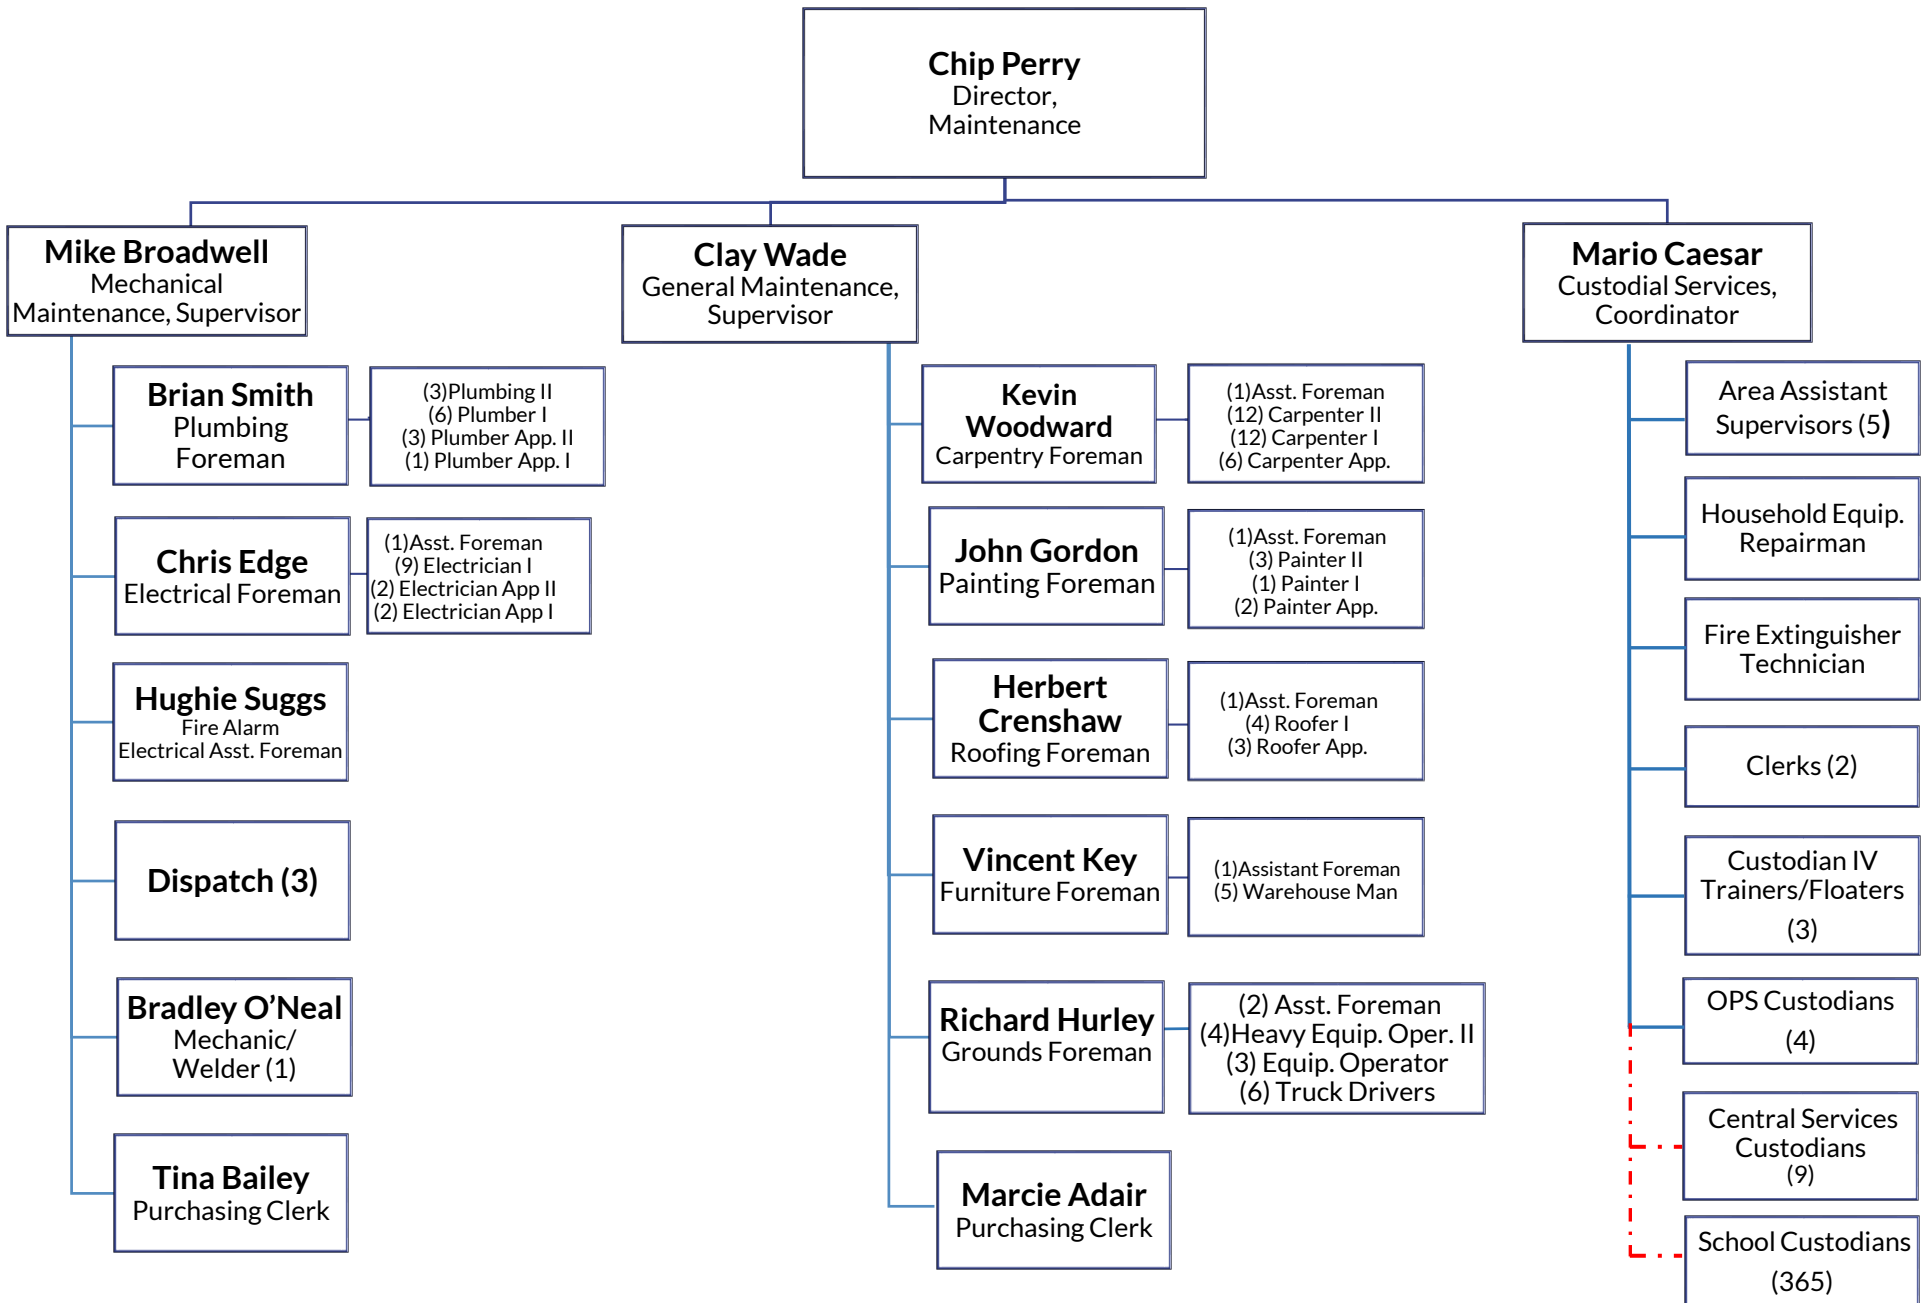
Chip Perry
Director,
Maintenance

Mike Broadwell
Mechanical
Maintenance, Supervisor

Brian Smith
Plumbing
Foreman

(3)Plumbing II
(6) Plumber I
(3) Plumber App. II
(1) Plumber App. I

Chris Edge
Electrical Foreman

(1)Asst. Foreman
(9) Electrician I
(2) Electrician App II
(2) Electrician App I

Hughie Suggs
Fire Alarm
Electrical Asst. Foreman

Dispatch (3)

Bradley O'Neal
Mechanic/
Welder (1)

Tina Bailey
Purchasing Clerk

Clay Wade
General Maintenance,
Supervisor

Kevin
Woodward
Carpentry Foreman

(1)Asst. Foreman
(12) Carpenter II
(12) Carpenter I
(6) Carpenter App.

John Gordon
Painting Foreman

(1)Asst. Foreman
(3) Painter II
(1) Painter I
(2) Painter App.

Herbert
Crenshaw
Roofing Foreman

(1)Asst. Foreman
(4) Roofer I
(3) Roofer App.

Vincent Key
Furniture Foreman

(1)Assistant Foreman
(5) Warehouse Man

Richard Hurley
Grounds Foreman

(2) Asst. Foreman
(4)Heavy Equip. Oper. II
(3) Equip. Operator
(6) Truck Drivers

Marcie Adair
Purchasing Clerk

Mario Caesar
Custodial Services,
Coordinator

Area Assistant
Supervisors (5)

Household Equip.
Repairman

Fire Extinguisher
Technician

Clerks (2)

Custodian IV
Trainers/Floaters
(3)

OPS Custodians
(4)

Central Services
Custodians
(9)

School Custodians
(365)